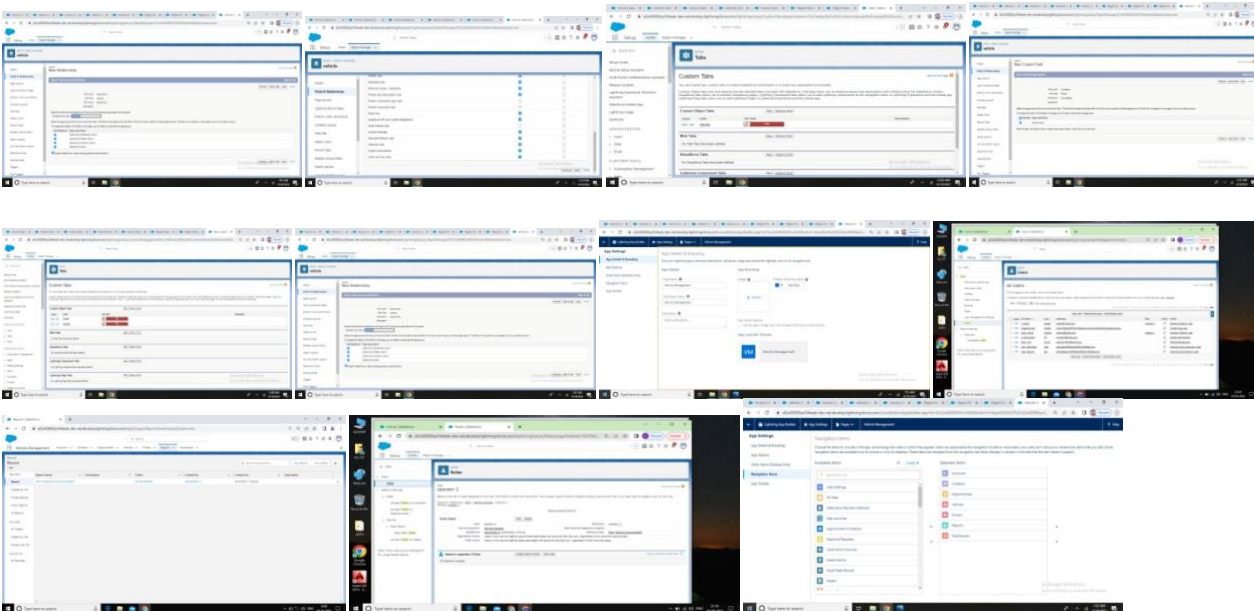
Setup
vehicle

Setup
vehicle

Setup
Tabs
Custom Tabs
Custom Object Tabs
Web Tabs
Visualforce Tabs
Lightning Component Tabs

Setup
vehicle

Setup
Tabs
Custom Tabs

Setup
vehicle

App Settings
App Details & Branding
App Options
Utility Items (Desktop Only)
Navigation Items
User Profiles
App Details & Branding
App Branding
VM
Vehicle Management

Users
All Users

Vehicle Management
Recent

Setup
Roles

App Settings
App Details & Branding
App Options
Utility Items (Desktop Only)
Navigation Items
User Profiles
Navigation Items
Available Items
Selected Items
Activate Windows

Type here to search